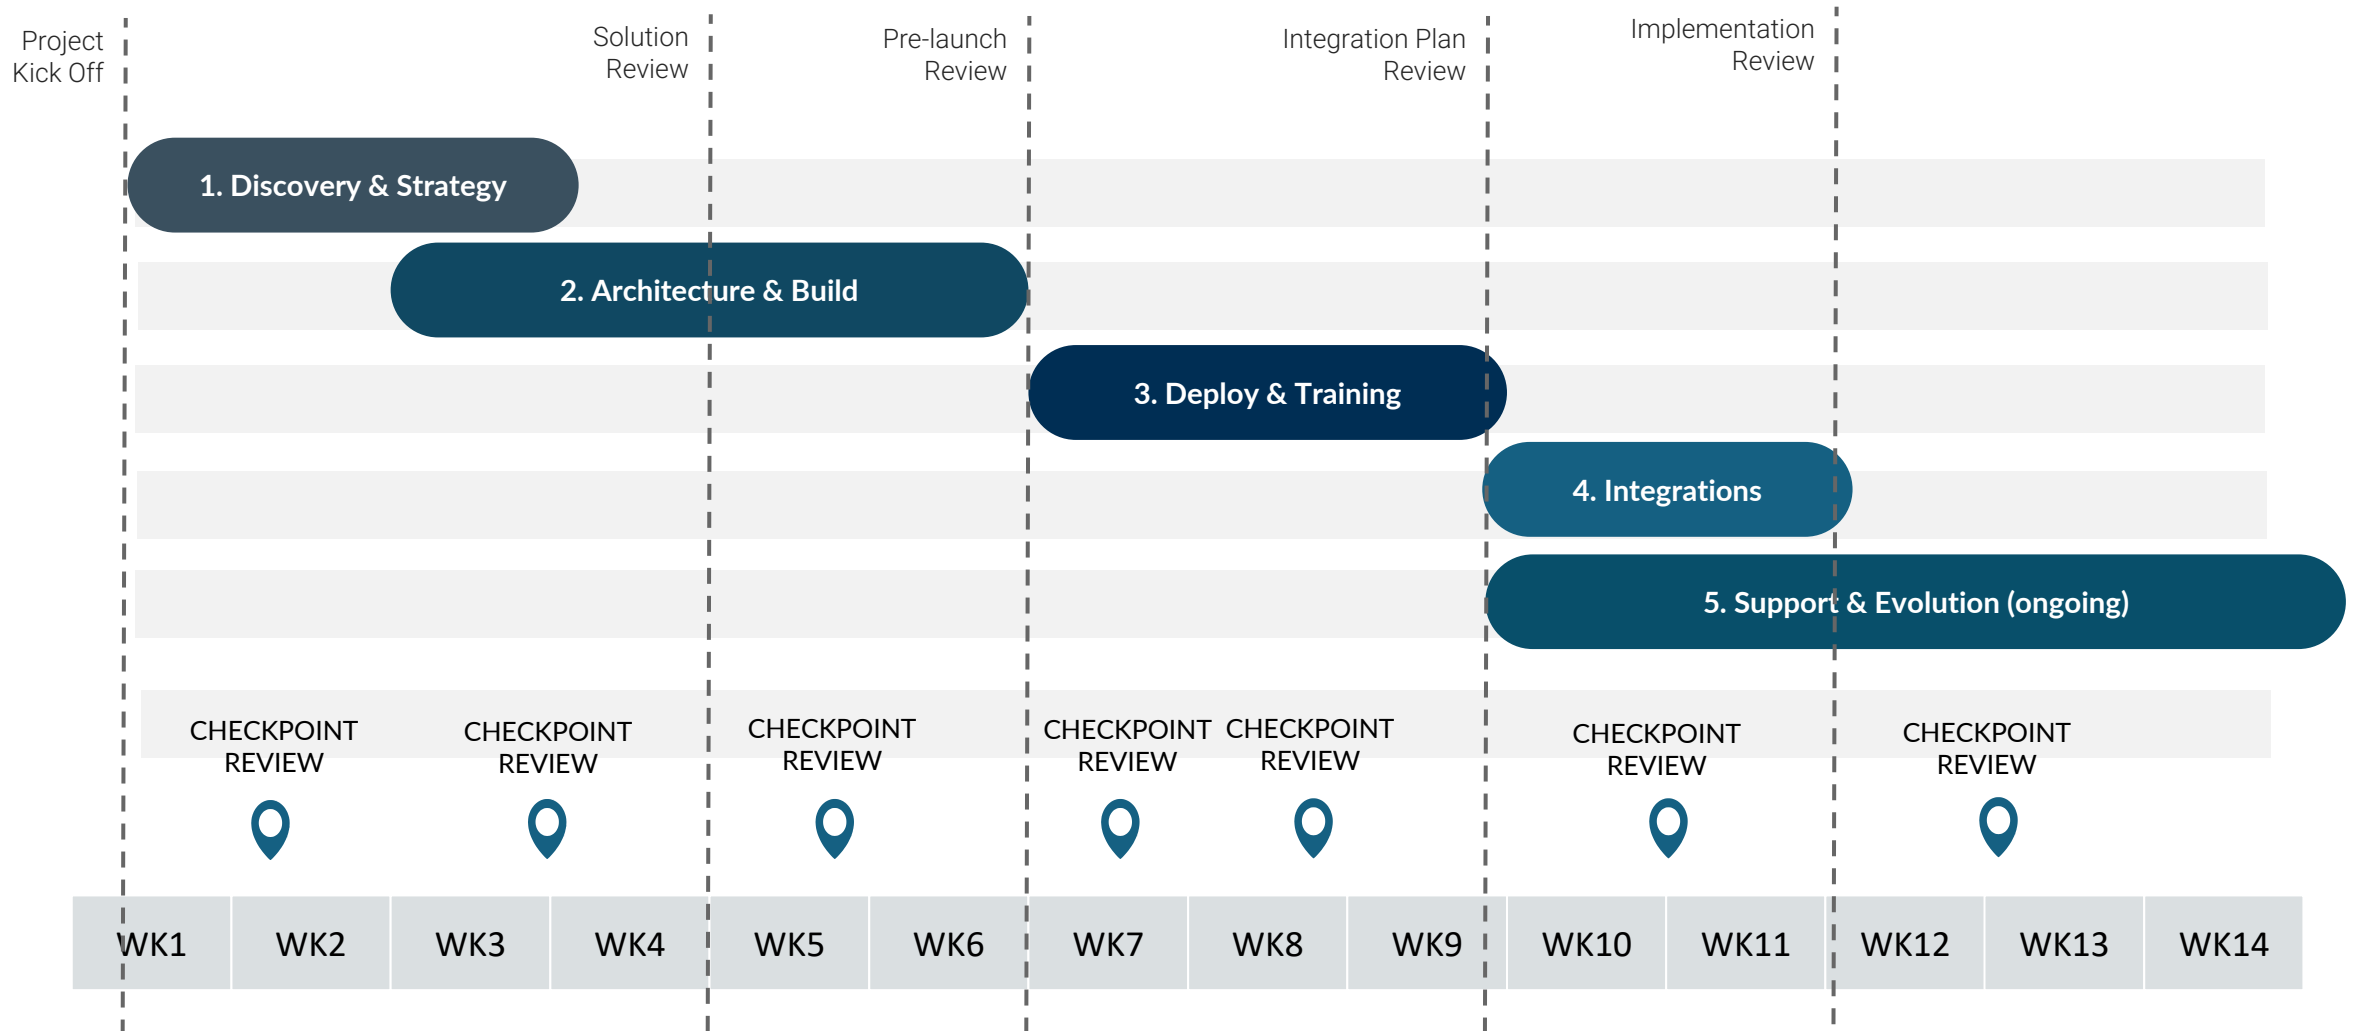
Project Kick Off

Solution Review

Pre-launch Review

Integration Plan Review

Implementation Review

1. Discovery & Strategy

2. Architecture & Build

3. Deploy & Training

4. Integrations

5. Support & Evolution (ongoing)

CHECKPOINT REVIEW

CHECKPOINT REVIEW

CHECKPOINT REVIEW

CHECKPOINT REVIEW

CHECKPOINT REVIEW

CHECKPOINT REVIEW

CHECKPOINT REVIEW

| WK1 | WK2 | WK3 | WK4 | WK5 | WK6 | WK7 | WK8 | WK9 | WK10 | WK11 | WK12 | WK13 | WK14 |
|---|---|---|---|---|---|---|---|---|---|---|---|---|---|